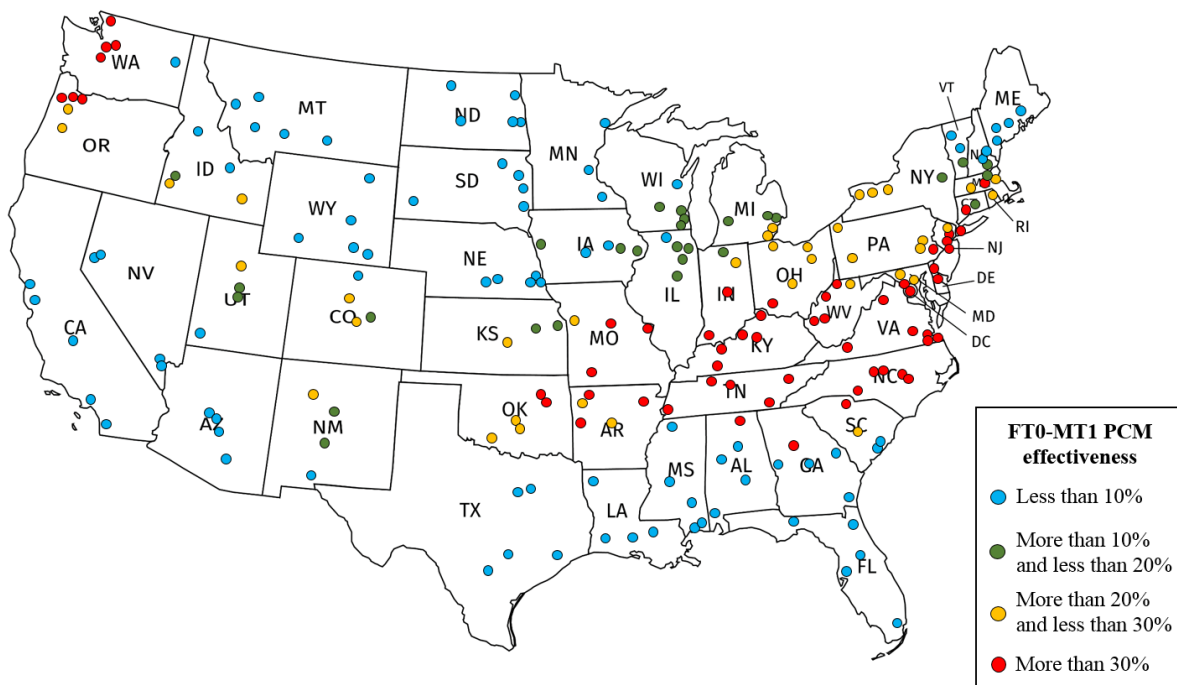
WA
OR
CA
NV
ID
MT
WY
UT
AZ
CO
NM
ND
SD
NE
KS
OK
TX
MN
IA
MO
AR
LA
WI
IL
MI
IN
OH
KY
TN
MS
AL
GA
FL
SC
NC
VA
WV
PA
NY
VT
NH
ME
MA
RI
CT
NJ
DE
MD
DC

FT0-MT1 PCM effectiveness
Less than 10%
More than 10% and less than 20%
More than 20% and less than 30%
More than 30%